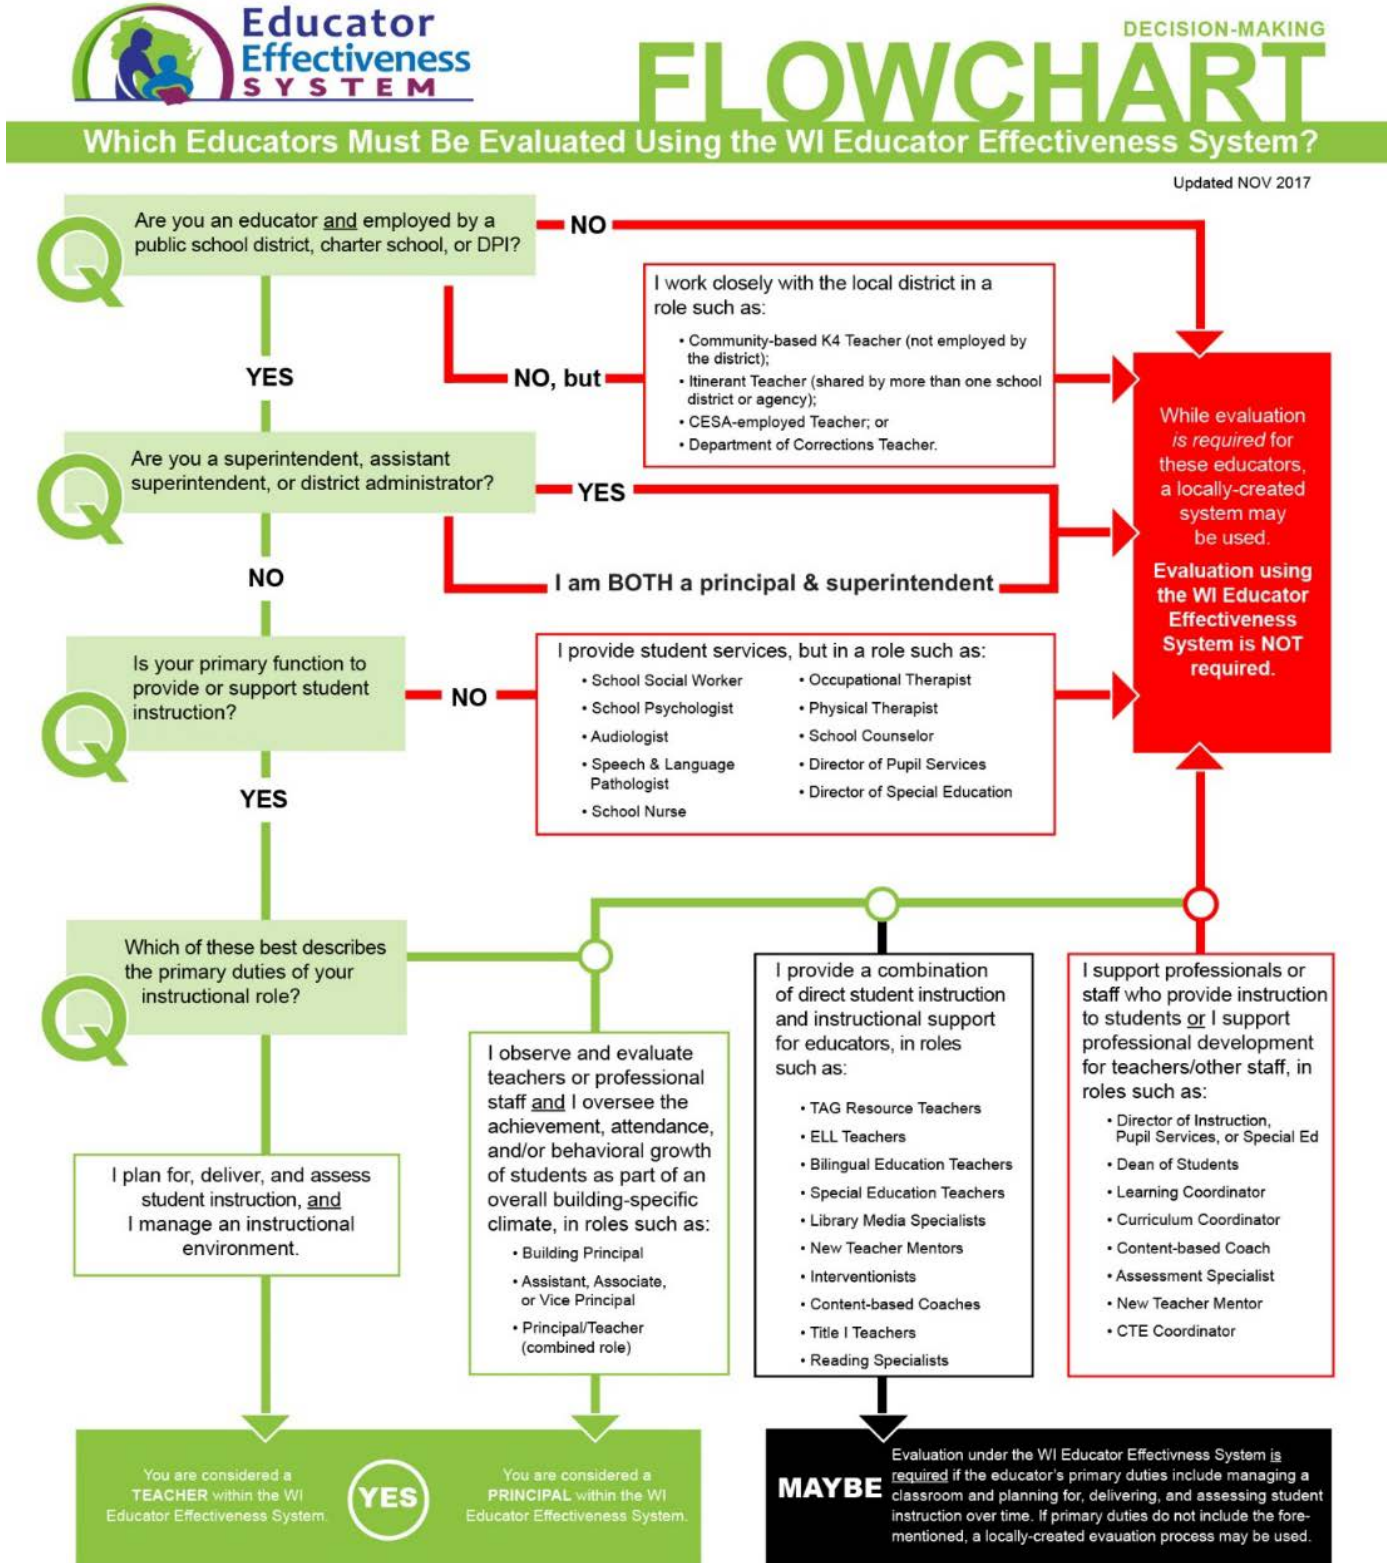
Educator Effectiveness SYSTEM

DECISION-MAKING

FLOWCHART

Which Educators Must Be Evaluated Using the WI Educator Effectiveness System?

Updated NOV 2017

Are you an educator and employed by a public school district, charter school, or DPI?

NO

I work closely with the local district in a role such as:

• Community-based K4 Teacher (not employed by the district);
• Itinerant Teacher (shared by more than one school district or agency);
• CESA-employed Teacher; or
• Department of Corrections Teacher.

YES

NO, but

Are you a superintendent, assistant superintendent, or district administrator?

YES

I am BOTH a principal & superintendent

NO

While evaluation is required for these educators, a locally-created system may be used.

Evaluation using the WI Educator Effectiveness System is NOT required.

Is your primary function to provide or support student instruction?

NO

I provide student services, but in a role such as:

• School Social Worker
• School Psychologist
• Audiologist
• Speech & Language Pathologist
• School Nurse
• Occupational Therapist
• Physical Therapist
• School Counselor
• Director of Pupil Services
• Director of Special Education

YES

Which of these best describes the primary duties of your instructional role?

I plan for, deliver, and assess student instruction, and I manage an instructional environment.

I observe and evaluate teachers or professional staff and I oversee the achievement, attendance, and/or behavioral growth of students as part of an overall building-specific climate, in roles such as:

• Building Principal
• Assistant, Associate, or Vice Principal
• Principal/Teacher (combined role)

I provide a combination of direct student instruction and instructional support for educators, in roles such as:

• TAG Resource Teachers
• ELL Teachers
• Bilingual Education Teachers
• Special Education Teachers
• Library Media Specialists
• New Teacher Mentors
• Interventionists
• Content-based Coaches
• Title I Teachers
• Reading Specialists

I support professionals or staff who provide instruction to students or I support professional development for teachers/other staff, in roles such as:

• Director of Instruction, Pupil Services, or Special Ed
• Dean of Students
• Learning Coordinator
• Curriculum Coordinator
• Content-based Coach
• Assessment Specialist
• New Teacher Mentor
• CTE Coordinator

You are considered a TEACHER within the WI Educator Effectiveness System.

YES

You are considered a PRINCIPAL within the WI Educator Effectiveness System.

MAYBE

Evaluation under the WI Educator Effectivness System is required if the educator's primary duties include managing a classroom and planning for, delivering, and assessing student instruction over time. If primary duties do not include the forementioned, a locally-created evauation process may be used.